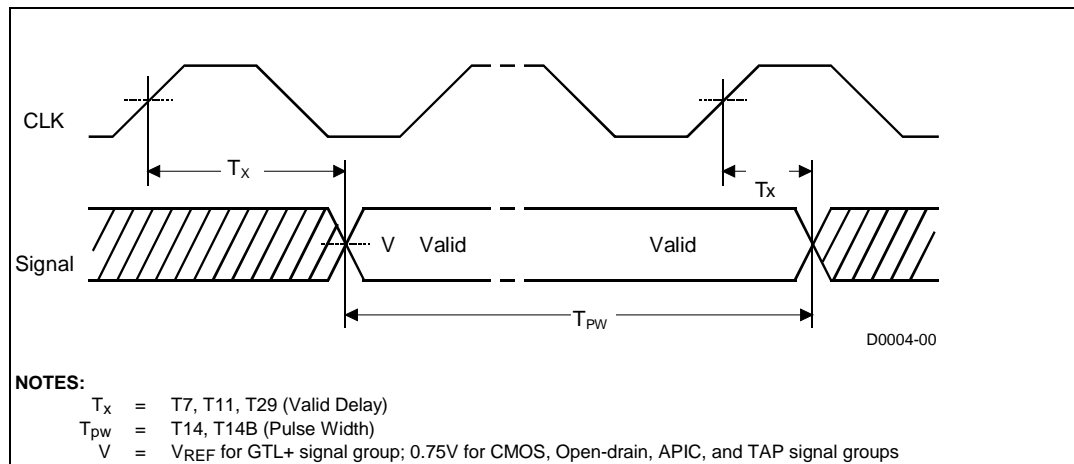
CLK

$T_X$

Tx

Signal

V Valid

Valid

$T_{PW}$

D0004-00

**NOTES:**

$T_x$ = T7, T11, T29 (Valid Delay)

$T_{pw}$ = T14, T14B (Pulse Width)

V = $V_{REF}$ for GTL+ signal group; 0.75V for CMOS, Open-drain, APIC, and TAP signal groups